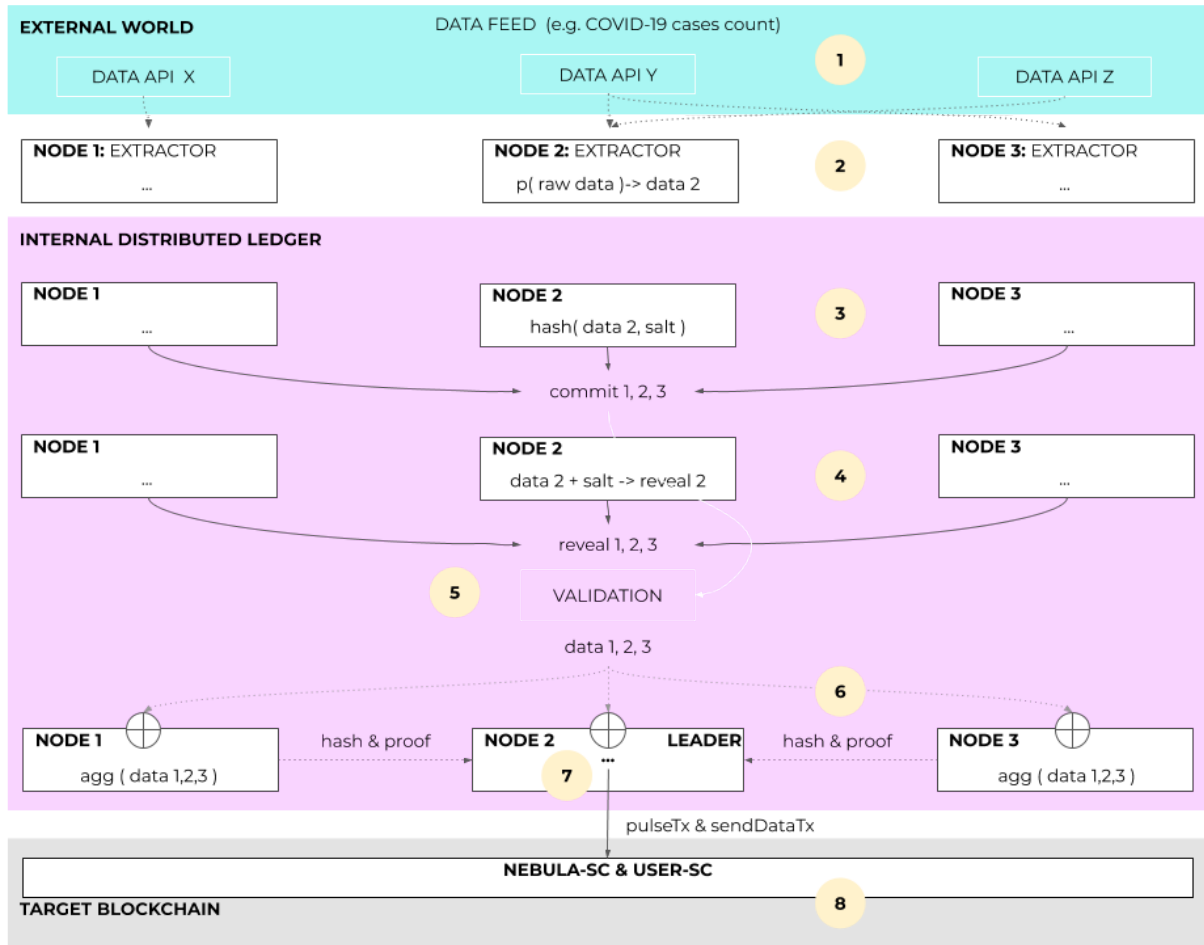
EXTERNAL WORLD

DATA FEED (e.g. COVID-19 cases count)

1

DATA API X

DATA API Y

DATA API Z

NODE 1: EXTRACTOR
...

NODE 2: EXTRACTOR
p( raw data )-> data 2

2

NODE 3: EXTRACTOR
...

INTERNAL DISTRIBUTED LEDGER

NODE 1
...

NODE 2
hash( data 2, salt )

3

NODE 3
...

commit 1, 2, 3

NODE 1
...

NODE 2
data 2 + salt -> reveal 2

4

NODE 3
...

reveal 1, 2, 3

5

VALIDATION

data 1, 2, 3

6

NODE 1
agg ( data 1,2,3 )

hash & proof

NODE 2 LEADER
...

7

hash & proof

NODE 3
agg ( data 1,2,3 )

pulseTx & sendDataTx

NEBULA-SC & USER-SC

TARGET BLOCKCHAIN

8